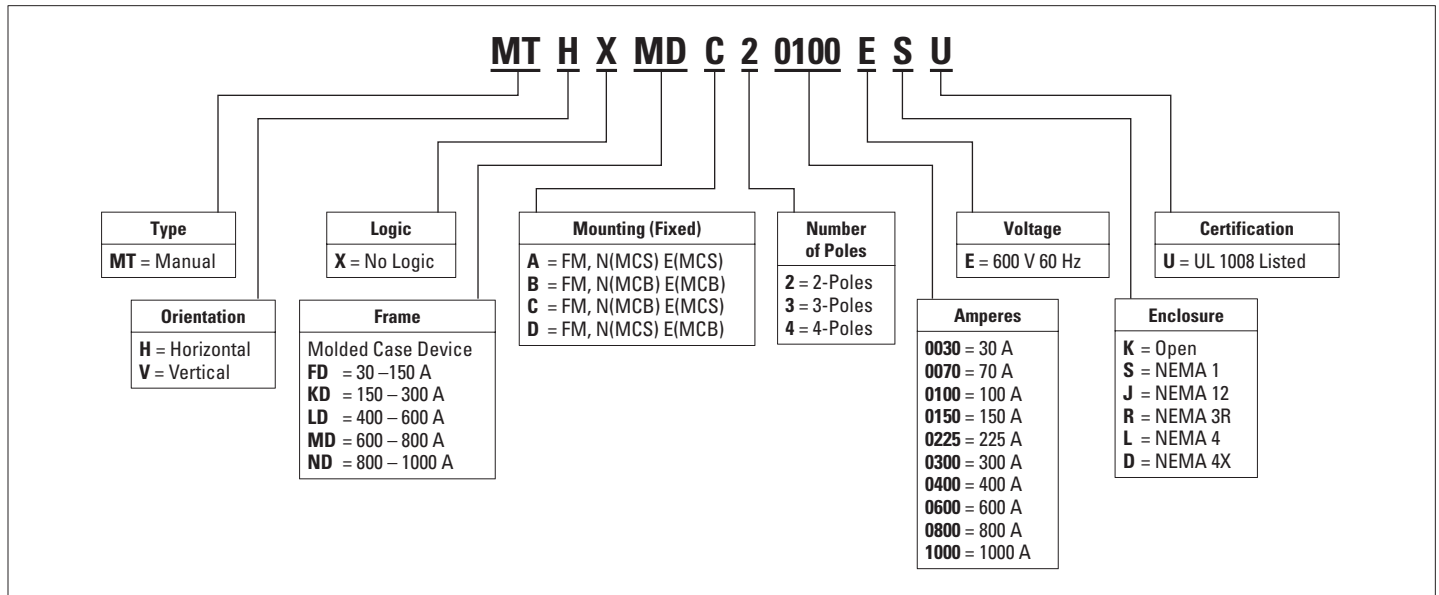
MT H X MD C 2 0100 E S U

Type
MT = Manual

Orientation
H = Horizontal
V = Vertical

Logic
X = No Logic

Frame
Molded Case Device
FD = 30 –150 A
KD = 150 – 300 A
LD = 400 – 600 A
MD = 600 – 800 A
ND = 800 – 1000 A

Mounting (Fixed)
A = FM, N(MCS) E(MCS)
B = FM, N(MCB) E(MCB)
C = FM, N(MCB) E(MCS)
D = FM, N(MCS) E(MCB)

Number of Poles
2 = 2-Poles
3 = 3-Poles
4 = 4-Poles

Amperes
0030 = 30 A
0070 = 70 A
0100 = 100 A
0150 = 150 A
0225 = 225 A
0300 = 300 A
0400 = 400 A
0600 = 600 A
0800 = 800 A
1000 = 1000 A

Voltage
E = 600 V 60 Hz

Enclosure
K = Open
S = NEMA 1
J = NEMA 12
R = NEMA 3R
L = NEMA 4
D = NEMA 4X

Certification
U = UL 1008 Listed